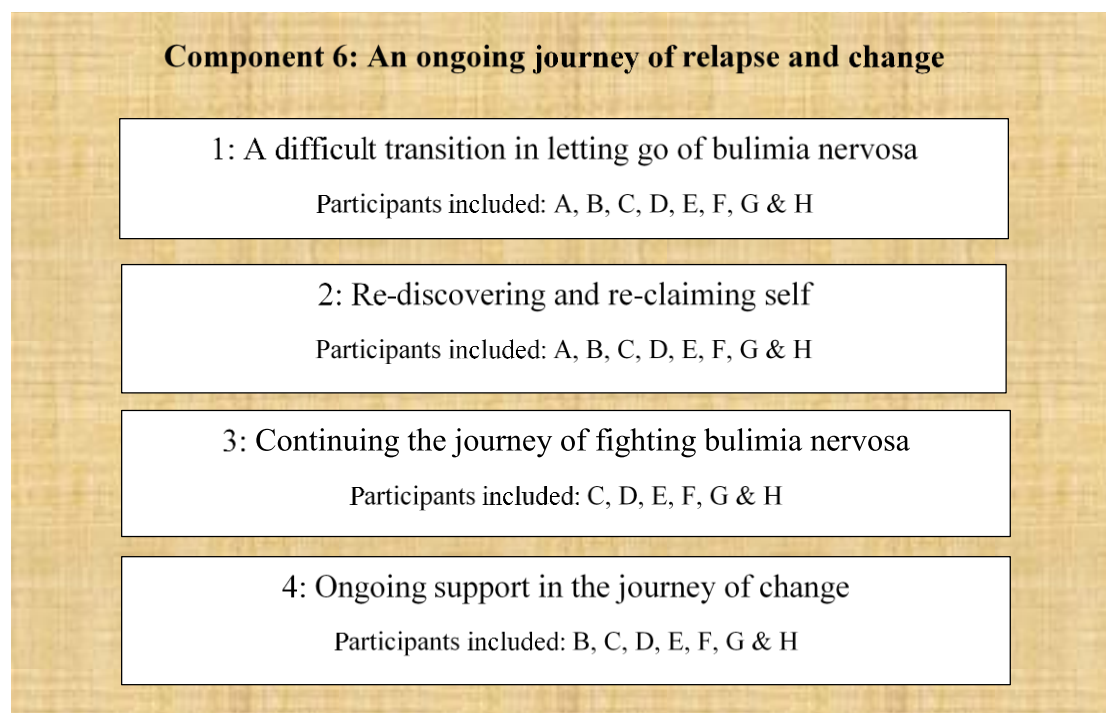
Component 6: An ongoing journey of relapse and change

1: A difficult transition in letting go of bulimia nervosa

Participants included: A, B, C, D, E, F, G & H

2: Re-discovering and re-claiming self

Participants included: A, B, C, D, E, F, G & H

3: Continuing the journey of fighting bulimia nervosa

Participants included: C, D, E, F, G & H

4: Ongoing support in the journey of change

Participants included: B, C, D, E, F, G & H